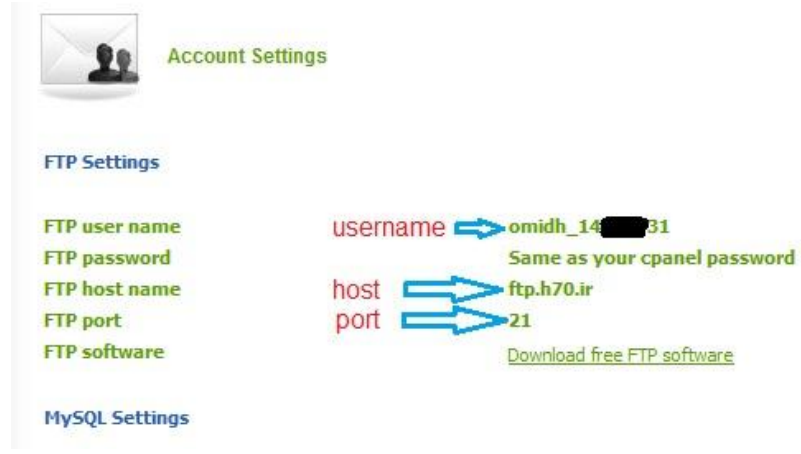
Account Settings

FTP Settings

FTP user name username omidh_14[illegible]31
FTP password Same as your cpanel password
FTP host name host ftp.h70.ir
FTP port port 21
FTP software Download free FTP software

MySQL Settings